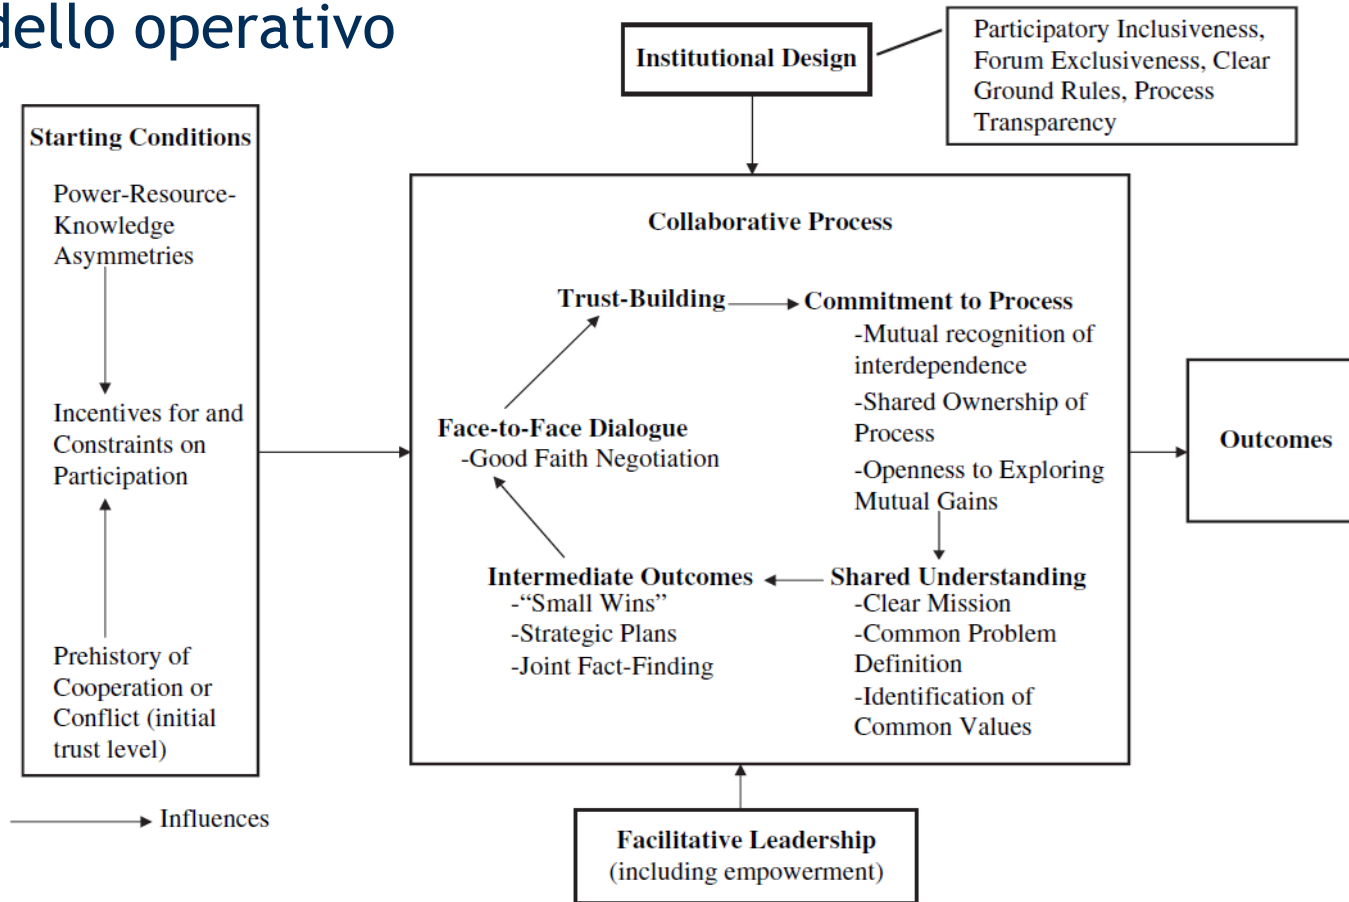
dello operativo

Institutional Design

Participatory Inclusiveness, Forum Exclusiveness, Clear Ground Rules, Process Transparency

Starting Conditions

Power-Resource-Knowledge Asymmetries

Incentives for and Constraints on Participation

Prehistory of Cooperation or Conflict (initial trust level)

Collaborative Process

Trust-Building

Commitment to Process
-Mutual recognition of interdependence
-Shared Ownership of Process
-Openness to Exploring Mutual Gains

Face-to-Face Dialogue
-Good Faith Negotiation

Intermediate Outcomes
-"Small Wins"
-Strategic Plans
-Joint Fact-Finding

Shared Understanding
-Clear Mission
-Common Problem Definition
-Identification of Common Values

Outcomes

Influences

Facilitative Leadership
(including empowerment)